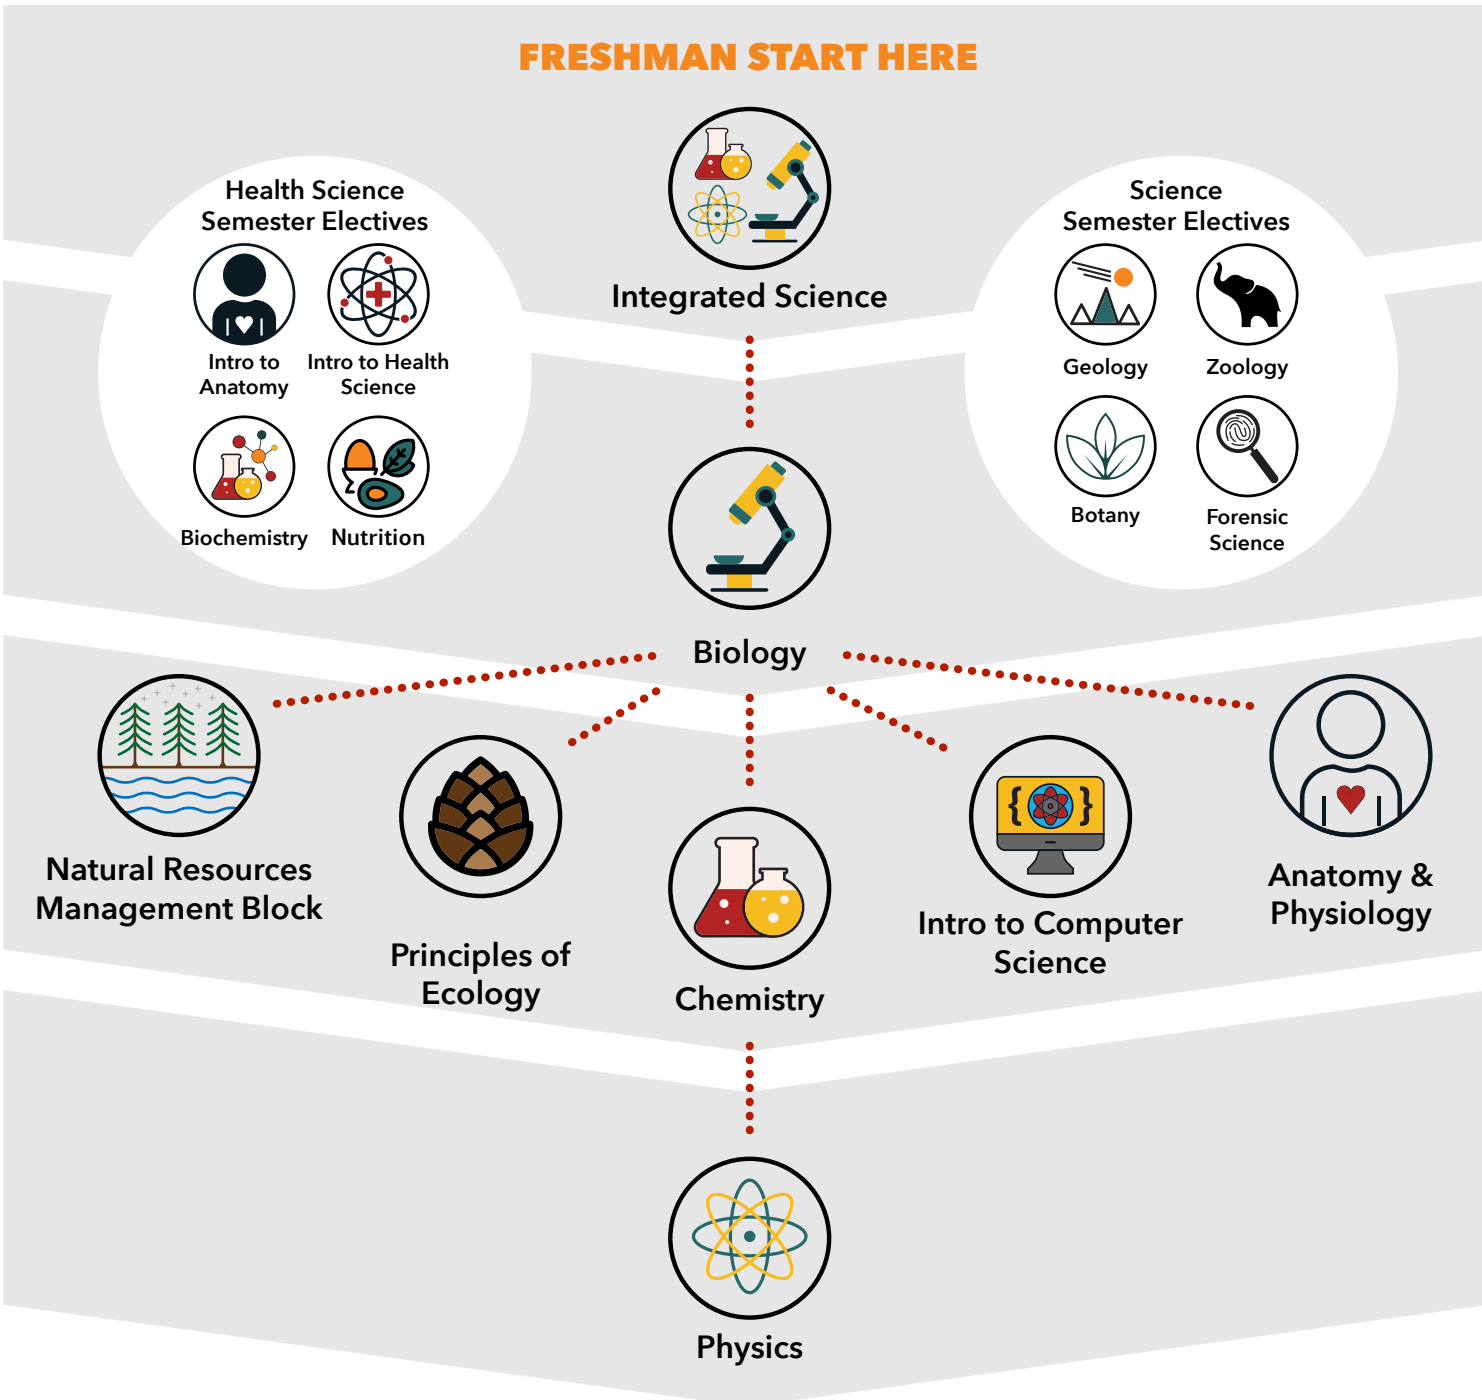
FRESHMAN START HERE

Health Science Semester Electives

Intro to Anatomy

Intro to Health Science

Biochemistry

Nutrition

Integrated Science

Science Semester Electives

Geology

Zoology

Botany

Forensic Science

Biology

Natural Resources Management Block

Principles of Ecology

Chemistry

Intro to Computer Science

Anatomy & Physiology

Physics